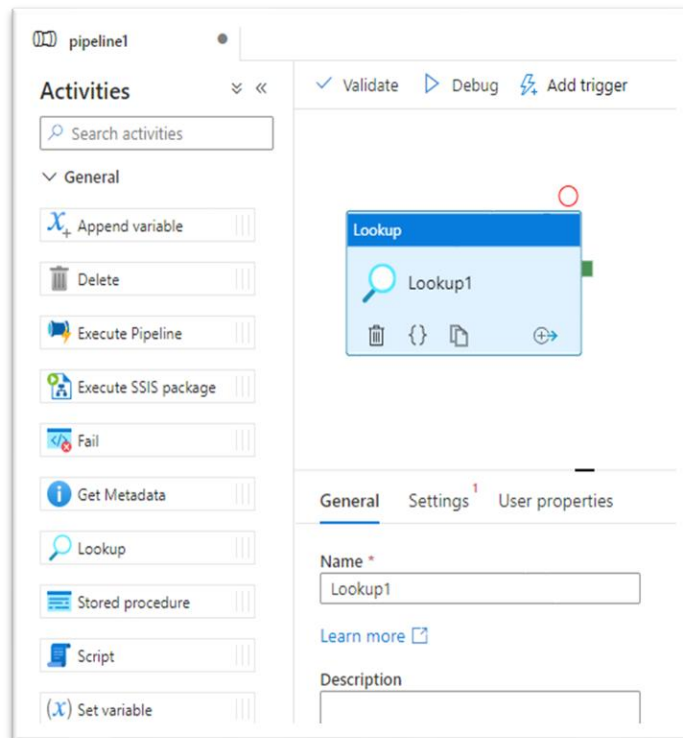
pipeline1

Activities

Search activities

General

Append variable

Delete

Execute Pipeline

Execute SSIS package

Fail

Get Metadata

Lookup

Stored procedure

Script

Set variable

Validate Debug Add trigger

Lookup

Lookup1

General Settings 1 User properties

Name *

Lookup1

Learn more

Description